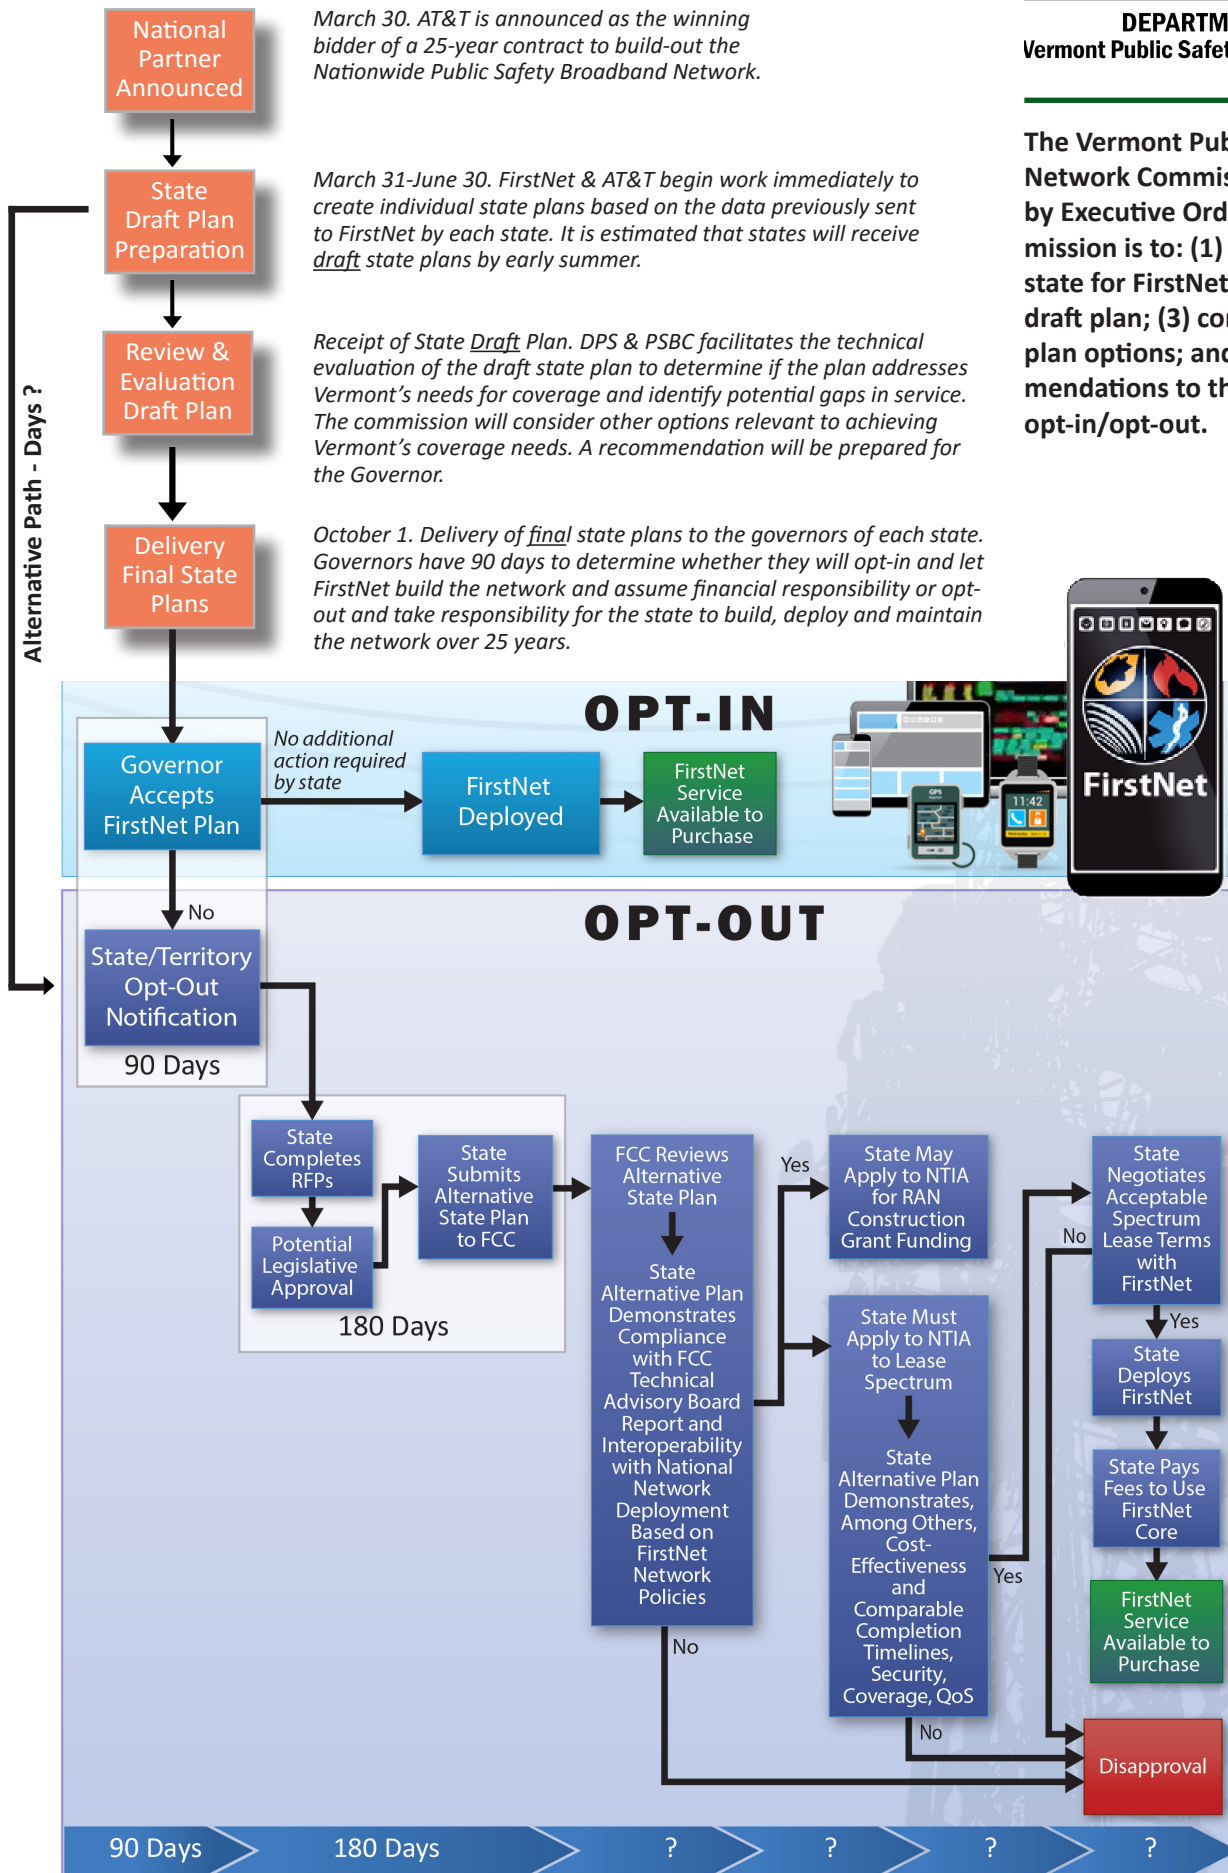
National Partner Announced

March 30. AT&T is announced as the winning bidder of a 25-year contract to build-out the Nationwide Public Safety Broadband Network.

State Draft Plan Preparation

March 31-June 30. FirstNet & AT&T begin work immediately to create individual state plans based on the data previously sent to FirstNet by each state. It is estimated that states will receive draft state plans by early summer.

Review & Evaluation Draft Plan

Receipt of State Draft Plan. DPS & PSBC facilitates the technical evaluation of the draft state plan to determine if the plan addresses Vermont's needs for coverage and identify potential gaps in service. The commission will consider other options relevant to achieving Vermont's coverage needs. A recommendation will be prepared for the Governor.

Delivery Final State Plans

October 1. Delivery of final state plans to the governors of each state. Governors have 90 days to determine whether they will opt-in and let FirstNet build the network and assume financial responsibility or opt-out and take responsibility for the state to build, deploy and maintain the network over 25 years.

DEPARTM
Vermont Public Safet

The Vermont Pub
Network Commis
by Executive Ord
mission is to: (1)
state for FirstNet
draft plan; (3) co
plan options; and
mendations to th
opt-in/opt-out.

Alternative Path - Days ?

OPT-IN

Governor Accepts FirstNet Plan

No additional action required by state

FirstNet Deployed

FirstNet Service Available to Purchase

11:42

FirstNet

No

OPT-OUT

State/Territory Opt-Out Notification

90 Days

State Completes RFPs

Potential Legislative Approval

State Submits Alternative State Plan to FCC

180 Days

FCC Reviews Alternative State Plan

State Alternative Plan Demonstrates Compliance with FCC Technical Advisory Board Report and Interoperability with National Network Deployment Based on FirstNet Network Policies

Yes

No

State May Apply to NTIA for RAN Construction Grant Funding

State Must Apply to NTIA to Lease Spectrum

State Alternative Plan Demonstrates, Among Others, Cost-Effectiveness and Comparable Completion Timelines, Security, Coverage, QoS

Yes

No

State Negotiates Acceptable Spectrum Lease Terms with FirstNet

No

Yes

State Deploys FirstNet

State Pays Fees to Use FirstNet Core

FirstNet Service Available to Purchase

Disapproval

90 Days

180 Days

?

?

?

?